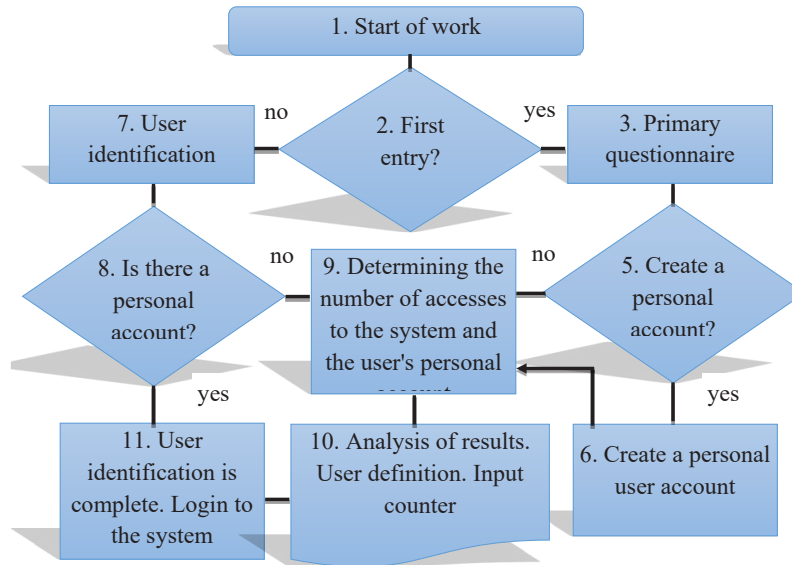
1. Start of work

7. User identification

no

2. First entry?

yes

3. Primary questionnaire

8. Is there a personal account?

no

9. Determining the number of accesses to the system and the user's personal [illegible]

no

5. Create a personal account?

yes

yes

11. User identification is complete. Login to the system

10. Analysis of results. User definition. Input counter

6. Create a personal user account